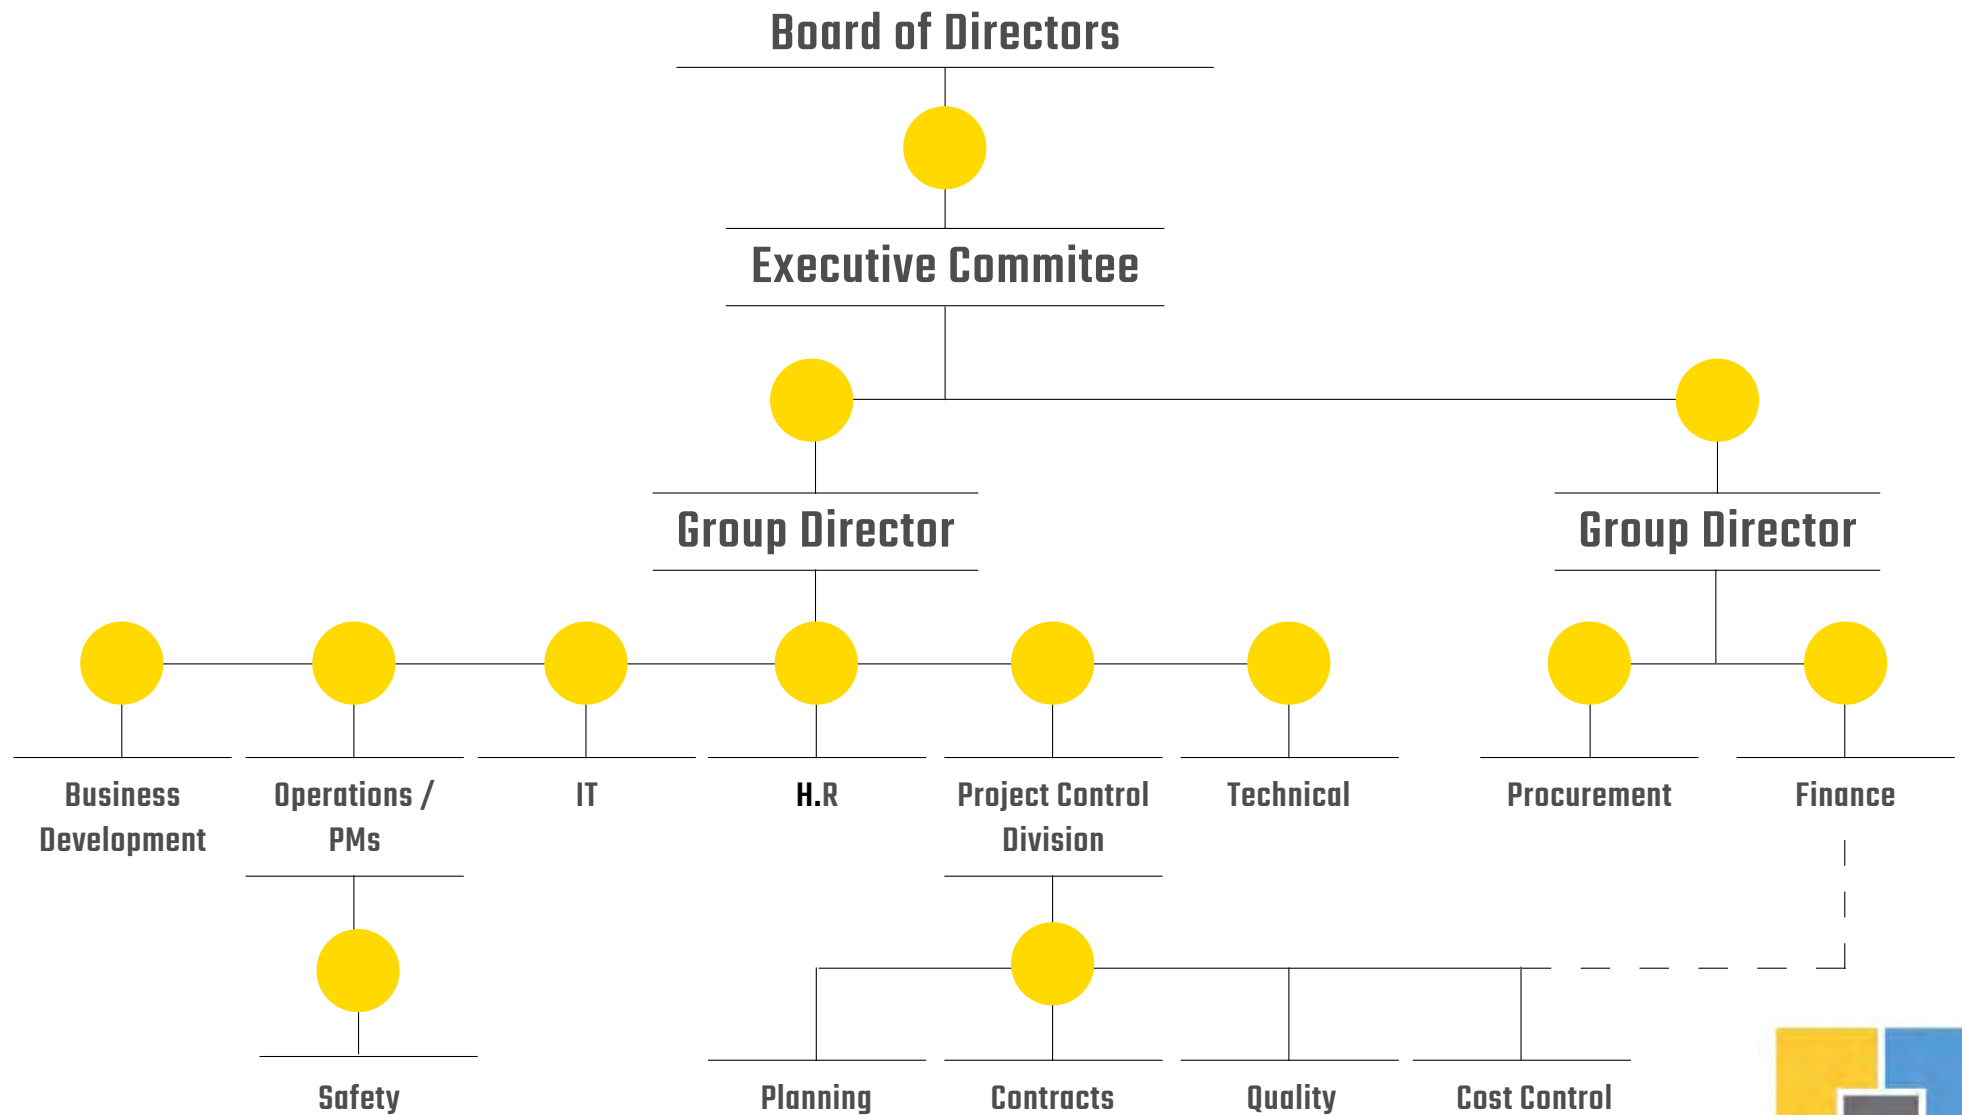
Board of Directors

Executive Commitee

Group Director

Group Director

Business Development

Operations / PMs

IT

H.R

Project Control Division

Technical

Procurement

Finance

Safety

Planning

Contracts

Quality

Cost Control